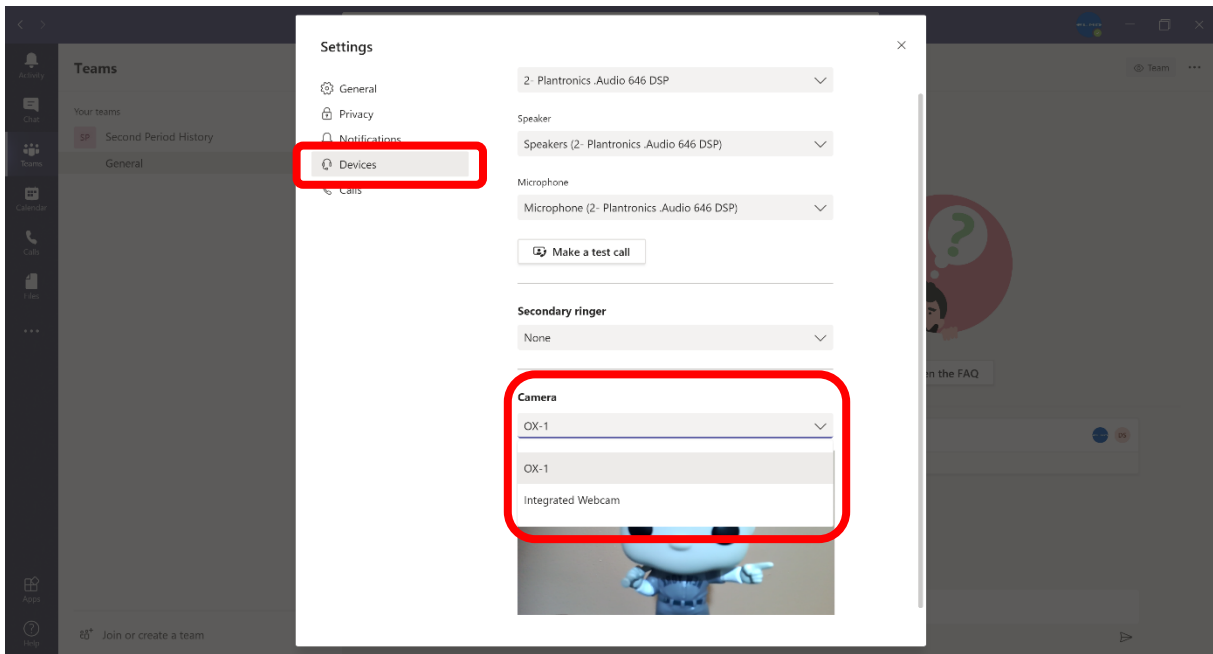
Activity
Chat
Teams
Calendar
Calls
Files
...
Apps
Help

Teams
Your teams
SP Second Period History
General
Join or create a team

Team
...

Settings
General
Privacy
Notifications
Devices
Calls

2- Plantronics .Audio 646 DSP
Speaker
Speakers (2- Plantronics .Audio 646 DSP)
Microphone
Microphone (2- Plantronics .Audio 646 DSP)
Make a test call

Secondary ringer
None

Camera
OX-1
OX-1
Integrated Webcam

en the FAQ